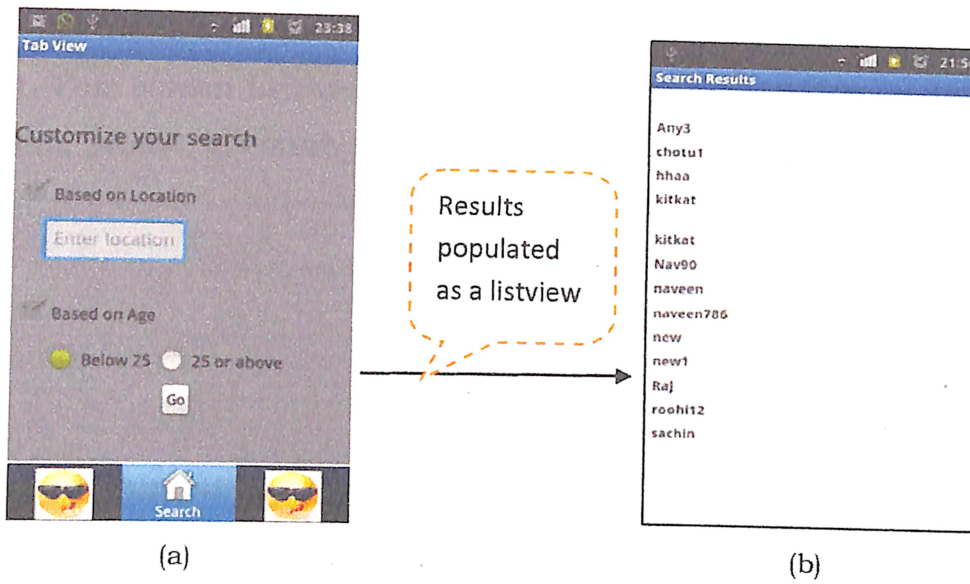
23:38
Tab View

Customize your search

Based on Location

Enter location

Based on Age

Below 25 25 or above

Go

Search

(a)

Results populated as a listview

21:5

Search Results

Any3
chotu1
hhaa
kitkat

kitkat
Nav90
naveen
naveen786
new
new1
Raj
roohi12
sachin

(b)